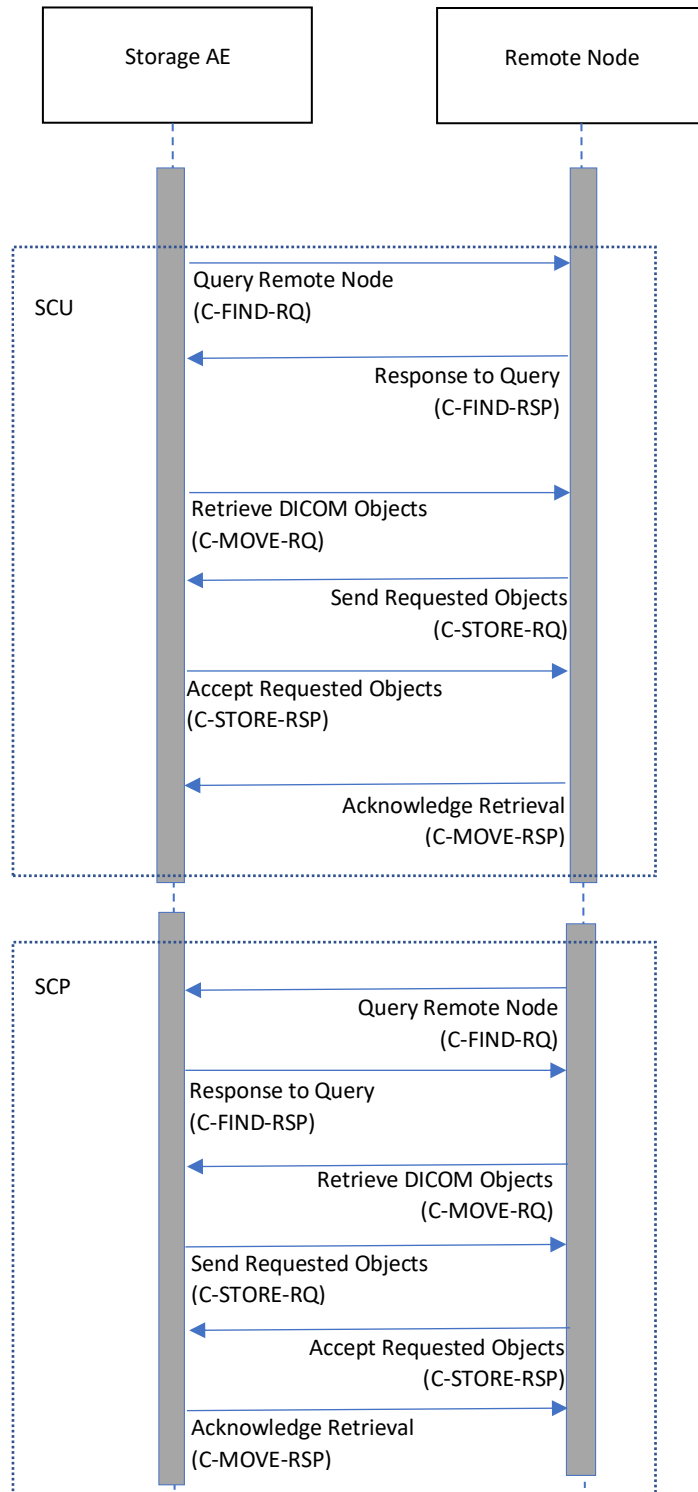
Storage AE

Remote Node

SCU

Query Remote Node
(C-FIND-RQ)

Response to Query
(C-FIND-RSP)

Retrieve DICOM Objects
(C-MOVE-RQ)

Send Requested Objects
(C-STORE-RQ)

Accept Requested Objects
(C-STORE-RSP)

Acknowledge Retrieval
(C-MOVE-RSP)

SCP

Query Remote Node
(C-FIND-RQ)

Response to Query
(C-FIND-RSP)

Retrieve DICOM Objects
(C-MOVE-RQ)

Send Requested Objects
(C-STORE-RQ)

Accept Requested Objects
(C-STORE-RSP)

Acknowledge Retrieval
(C-MOVE-RSP)